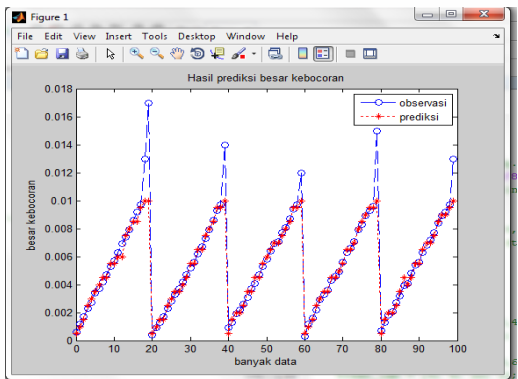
Figure 1

File Edit View Insert Tools Desktop Window Help

Hasil prediksi besar kebocoran

observasi
prediksi

besar kebocoran

0.018
0.016
0.014
0.012
0.01
0.008
0.006
0.004
0.002
0

0 10 20 30 40 50 60 70 80 90 100

banyak data